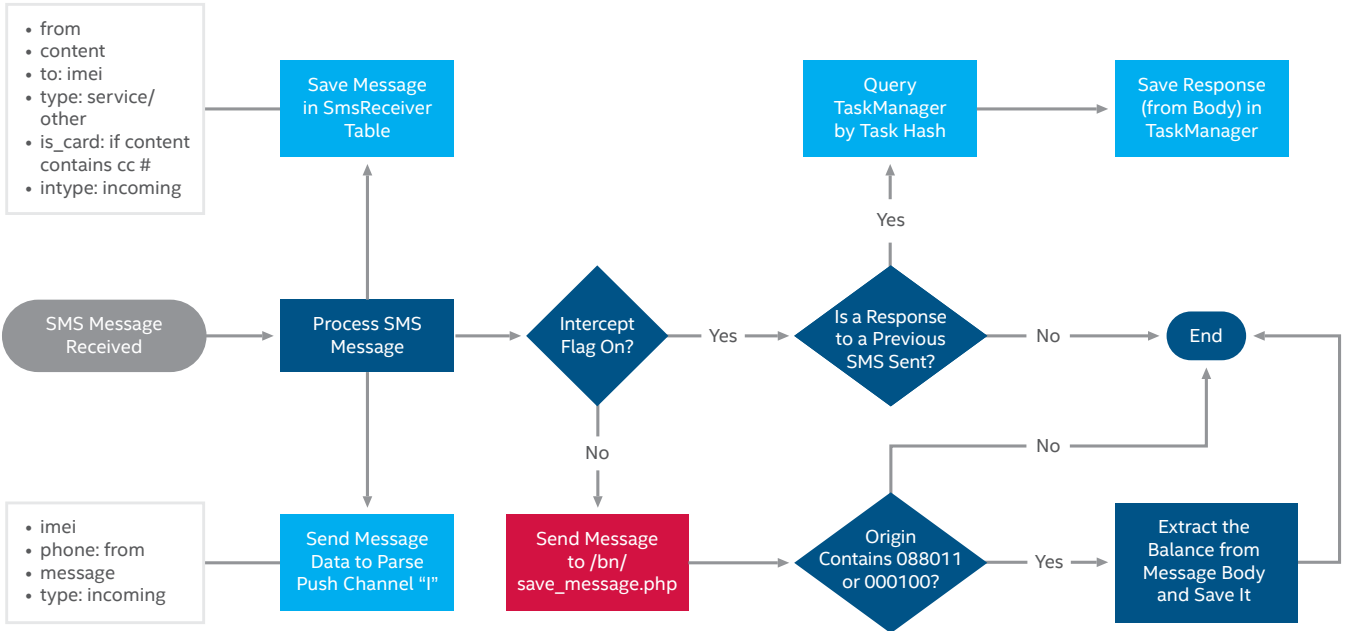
• from
• content
• to: imei
• type: service/ other
• is_card: if content contains cc #
• intype: incoming

Save Message in SmsReceiver Table

Query TaskManager by Task Hash

Save Response (from Body) in TaskManager

Yes

SMS Message Received

Process SMS Message

Intercept Flag On?

Yes

Is a Response to a Previous SMS Sent?

No

End

No

No

• imei
• phone: from
• message
• type: incoming

Send Message Data to Parse Push Channel "I"

Send Message to /bn/ save_message.php

Origin Contains 088011 or 000100?

Yes

Extract the Balance from Message Body and Save It